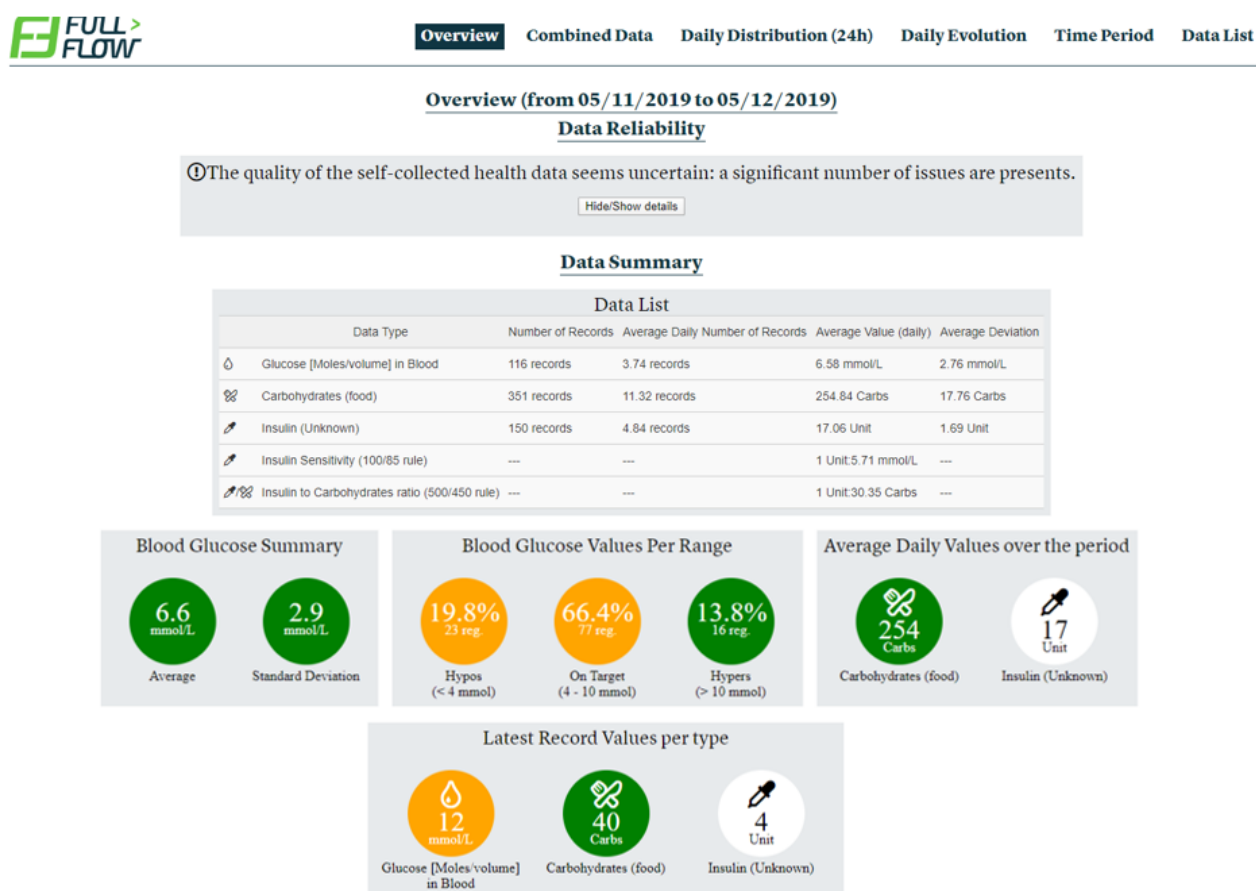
FULL FLOW

Overview Combined Data Daily Distribution (24h) Daily Evolution Time Period Data List

Overview (from 05/11/2019 to 05/12/2019)

Data Reliability

The quality of the self-collected health data seems uncertain: a significant number of issues are presents.

Hide/Show details

Data Summary

Data List

| | Data Type | Number of Records | Average Daily Number of Records | Average Value (daily) | Average Deviation |
|---|---|---|---|---|---|
| | Glucose [Moles/volume] in Blood | 116 records | 3.74 records | 6.58 mmol/L | 2.76 mmol/L |
| | Carbohydrates (food) | 351 records | 11.32 records | 254.84 Carbs | 17.76 Carbs |
| | Insulin (Unknown) | 150 records | 4.84 records | 17.06 Unit | 1.69 Unit |
| | Insulin Sensitivity (100/85 rule) | --- | --- | 1 Unit:5.71 mmol/L | --- |
| | Insulin to Carbohydrates ratio (500/450 rule) | --- | --- | 1 Unit:30.35 Carbs | --- |

Blood Glucose Summary

6.6 mmol/L
Average

2.9 mmol/L
Standard Deviation

Blood Glucose Values Per Range

19.8% 23 reg.
Hypos (< 4 mmol)

66.4% 77 reg.
On Target (4 - 10 mmol)

13.8% 16 reg.
Hypers (> 10 mmol)

Average Daily Values over the period

254 Carbs
Carbohydrates (food)

17 Unit
Insulin (Unknown)

Latest Record Values per type

12 mmol/L
Glucose [Moles/volume] in Blood

40 Carbs
Carbohydrates (food)

4 Unit
Insulin (Unknown)